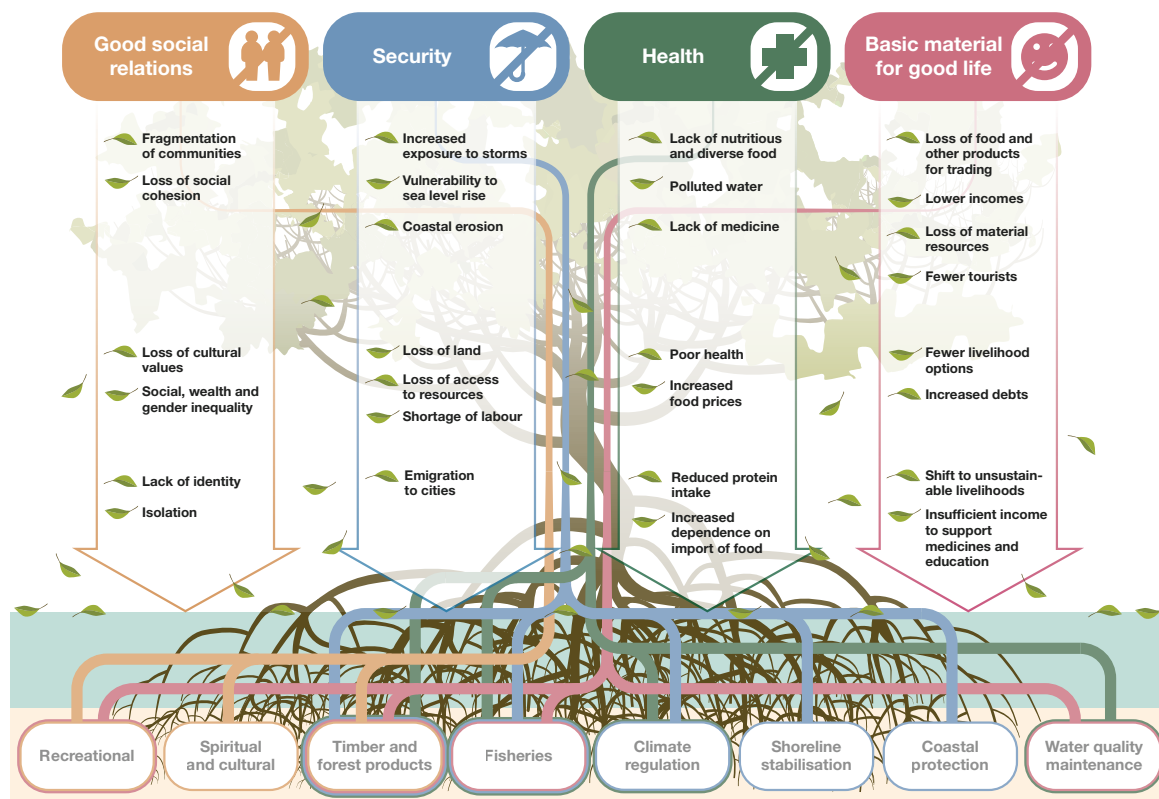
Good social relations

Security

Health

Basic material for good life

Fragmentation of communities

Loss of social cohesion

Loss of cultural values

Social, wealth and gender inequality

Lack of identity

Isolation

Increased exposure to storms

Vulnerability to sea level rise

Coastal erosion

Loss of land

Loss of access to resources

Shortage of labour

Emigration to cities

Lack of nutritious and diverse food

Polluted water

Lack of medicine

Poor health

Increased food prices

Reduced protein intake

Increased dependence on import of food

Loss of food and other products for trading

Lower incomes

Loss of material resources

Fewer tourists

Fewer livelihood options

Increased debts

Shift to unsustainable livelihoods

Insufficient income to support medicines and education

Recreational

Spiritual and cultural

Timber and forest products

Fisheries

Climate regulation

Shoreline stabilisation

Coastal protection

Water quality maintenance